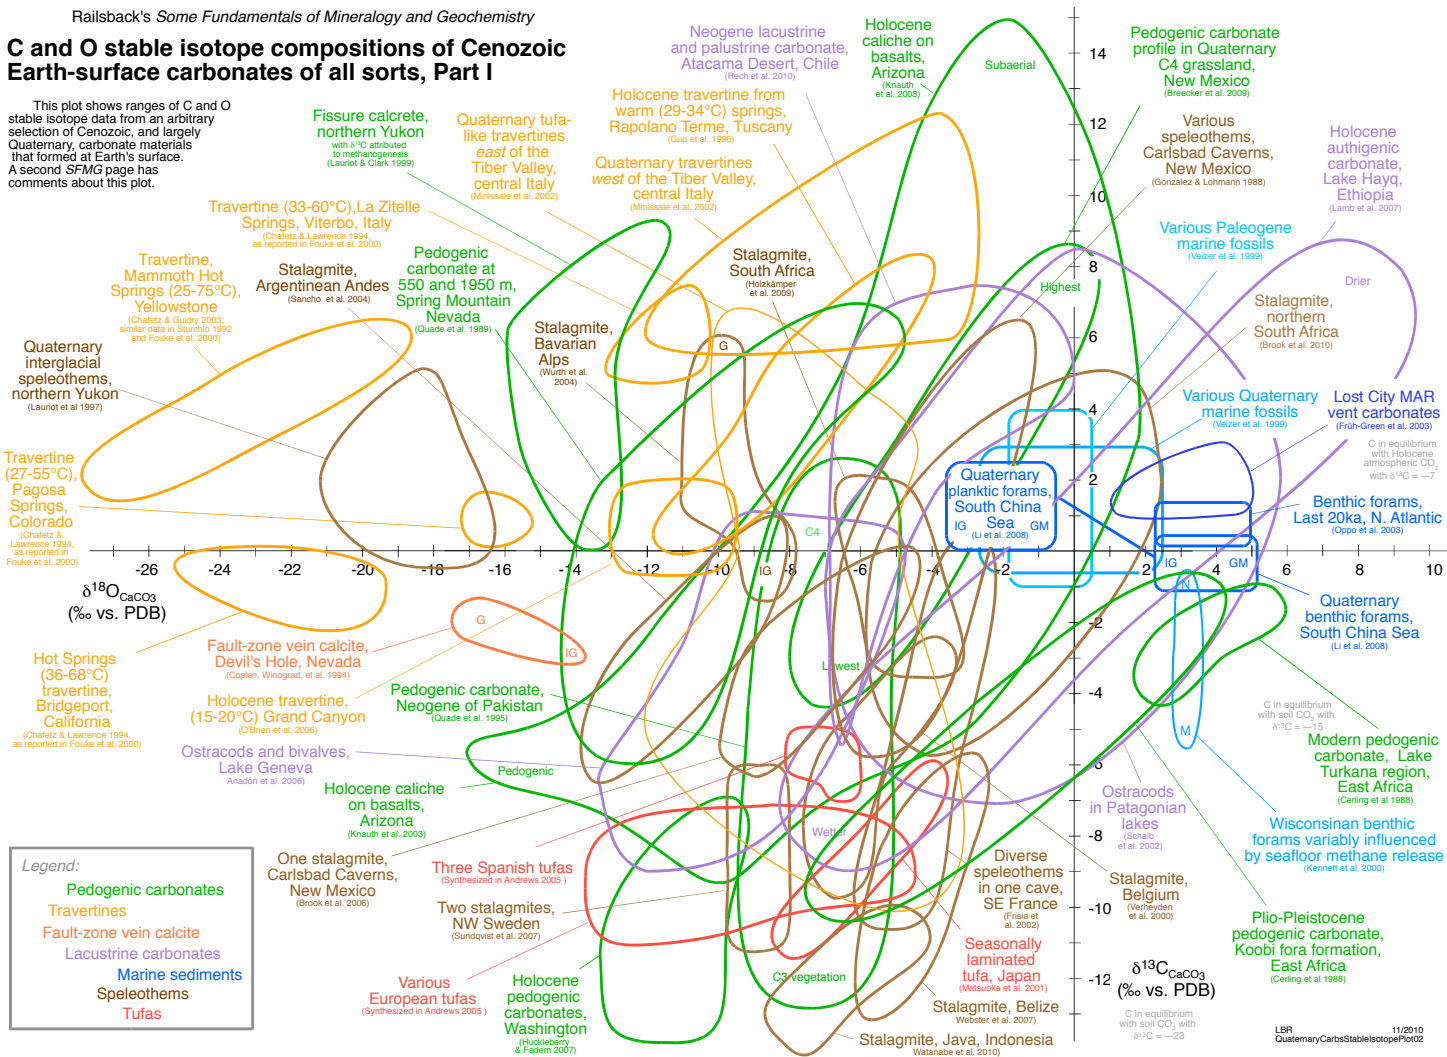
Railsback's Some Fundamentals of Mineralogy and Geochemistry

C and O stable isotope compositions of Cenozoic Earth-surface carbonates of all sorts, Part I

This plot shows ranges of C and O stable isotope data from an arbitrary selection of Cenozoic, and largely Quaternary, carbonate materials that formed at Earth's surface. A second SFMG page has comments about this plot.

Fissure calcrete, northern Yukon
with $\delta^{13}C$ attributed to methanogenesis
(Lauriol & Clark 1999)

Quaternary tufa-like travertines east of the Tiber Valley, central Italy
(Minissale et al. 2002)

Neogene lacustrine and palustrine carbonate, Atacama Desert, Chile
(Rech et al. 2010)

Holocene caliche on basalts, Arizona
(Knauth et al. 2003)

Subaerial

Pedogenic carbonate profile in Quaternary C4 grassland, New Mexico
(Breecker et al. 2009)

Holocene travertine from warm (29-34°C) springs, Rapolano Terme, Tuscany
(Guo et al. 1996)

Quaternary travertines west of the Tiber Valley, central Italy
(Minissale et al. 2002)

Various speleothems, Carlsbad Caverns, New Mexico
(Gonzalez & Lohmann 1988)

Holocene authigenic carbonate, Lake Hayq, Ethiopia
(Lamb et al. 2007)

Travertine (33-60°C),La Zitelle Springs, Viterbo, Italy
(Chafetz & Lawrence 1994, as reported in Fouke et al. 2000)

Travertine, Mammoth Hot Springs (25-75°C), Yellowstone
(Chaletz & Guidry 2003; similar data in Sturchio 1992 and Fouke et al. 2000)

Stalagmite, Argentinean Andes
(Sancho et al. 2004)

Pedogenic carbonate at 550 and 1950 m, Spring Mountain Nevada
(Quade et al. 1989)

Stalagmite, South Africa
(Holzkämper et al. 2009)

Various Paleogene marine fossils
(Veizer et al. 1999)

Highest

Drier

Stalagmite, northern South Africa
(Brook et al. 2010)

Quaternary interglacial speleothems, northern Yukon
(Lauriol et al 1997)

Stalagmite, Bavarian Alps
(Wurth et al. 2004)

G

Various Quaternary marine fossils
(Veizer et al. 1999)

Lost City MAR vent carbonates
(Früh-Green et al. 2003)

C in equilibrium with Holocene atmospheric $CO_2$ with $\delta^{13}C$ = ~-7

Travertine (27-55°C), Pagosa Springs, Colorado
(Chafetz & Lawrence 1994, as reported in Fouke et al. 2000)

Quaternary planktic forams, South China Sea
IG GM
(Li et al. 2008)

C4

Benthic forams, Last 20ka, N. Atlantic
(Oppo et al. 2003)

-26 -24 -22 -20 -18 -16 -14 -12 -10 -8 -6 -4 -2 2 4 6 8 10

IG IG GM M

14 12 10 8 6 4 2 -2 -4 -6 -8 -10 -12

$\delta^{18}O_{CaCO_3}$ (‰ vs. PDB)

Quaternary benthic forams, South China Sea
(Li et al. 2008)

G
IG

Fault-zone vein calcite, Devil's Hole, Nevada
(Coplen, Winograd, et al. 1994)

Hot Springs (36-68°C) travertine, Bridgeport, California
(Chafetz & Lawrence 1994, as reported in Fouke et al. 2000)

Holocene travertine, (15-20°C) Grand Canyon
(O'Brien et al. 2006)

Pedogenic carbonate, Neogene of Pakistan
(Quade et al. 1995)

Lowest

C in equilibrium with soil $CO_2$ with $\delta^{13}C$ = ~-15

Modern pedogenic carbonate, Lake Turkana region, East Africa
(Cerling et al 1988)

M

Ostracods and bivalves, Lake Geneva
Anadón et al. 2006)

Pedogenic

Holocene caliche on basalts, Arizona
(Knauth et al. 2003)

Wetter

Ostracods in Patagonian lakes
(Schabl et al. 2002)

Wisconsinan benthic forams variably influenced by seafloor methane release
(Kennett et al. 2000)

Legend:
Pedogenic carbonates
Travertines
Fault-zone vein calcite
Lacustrine carbonates
Marine sediments
Speleothems
Tufas

One stalagmite, Carlsbad Caverns, New Mexico
(Brook et al. 2006)

Three Spanish tufas
(Synthesized in Andrews 2005 )

Diverse speleothems in one cave, SE France
(Frisia et al. 2002)

Stalagmite, Belgium
(Verheyden et al. 2000)

Plio-Pleistocene pedogenic carbonate, Koobi fora formation, East Africa
(Cerling et al 1988)

Two stalagmites, NW Sweden
(Sundqvist et al. 2007)

Seasonally laminated tufa, Japan
(Matsuoka et al. 2001)

$\delta^{13}C_{CaCO_3}$ (‰ vs. PDB)

Various European tufas
(Synthesized in Andrews 2005 )

Holocene pedogenic carbonates, Washington
(Huckleberry & Fadem 2007)

C3 vegetation

Stalagmite, Belize
Webster et al. 2007)

Stalagmite, Java, Indonesia
Watanabe et al. 2010)

C in equilibrium with soil $CO_2$ with $\delta^{13}C$ = ~-23

LBR 11/2010
QuaternaryCarbsStableIsotopePlot02